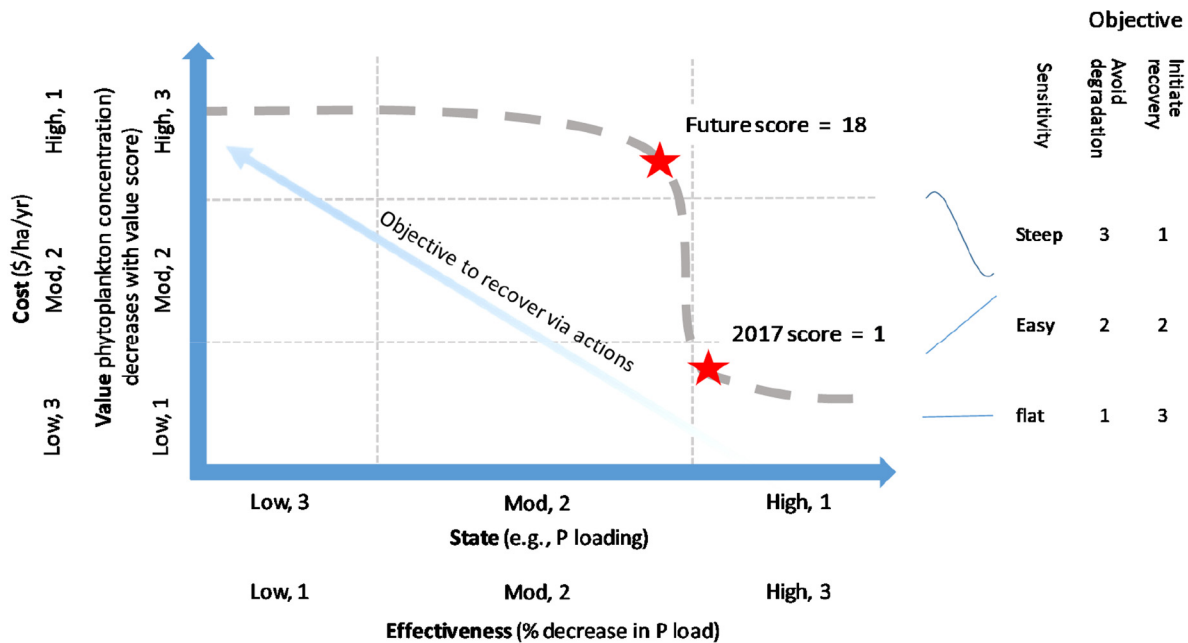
Objective

Sensitivity

Avoid degradation

Initiate recovery

Cost ($/ha/yr)

High, 1

Mod, 2

Low, 3

Value phytoplankton concentration) decreases with value score)

High, 3

Mod, 2

Low, 1

Future score = 18

Objective to recover via actions

2017 score = 1

| Steep | 3 | 1 |
|---|---|---|
| Easy | 2 | 2 |
| flat | 1 | 3 |

Low, 3

Mod, 2

High, 1

State (e.g., P loading)

Low, 1

Mod, 2

High, 3

Effectiveness (% decrease in P load)